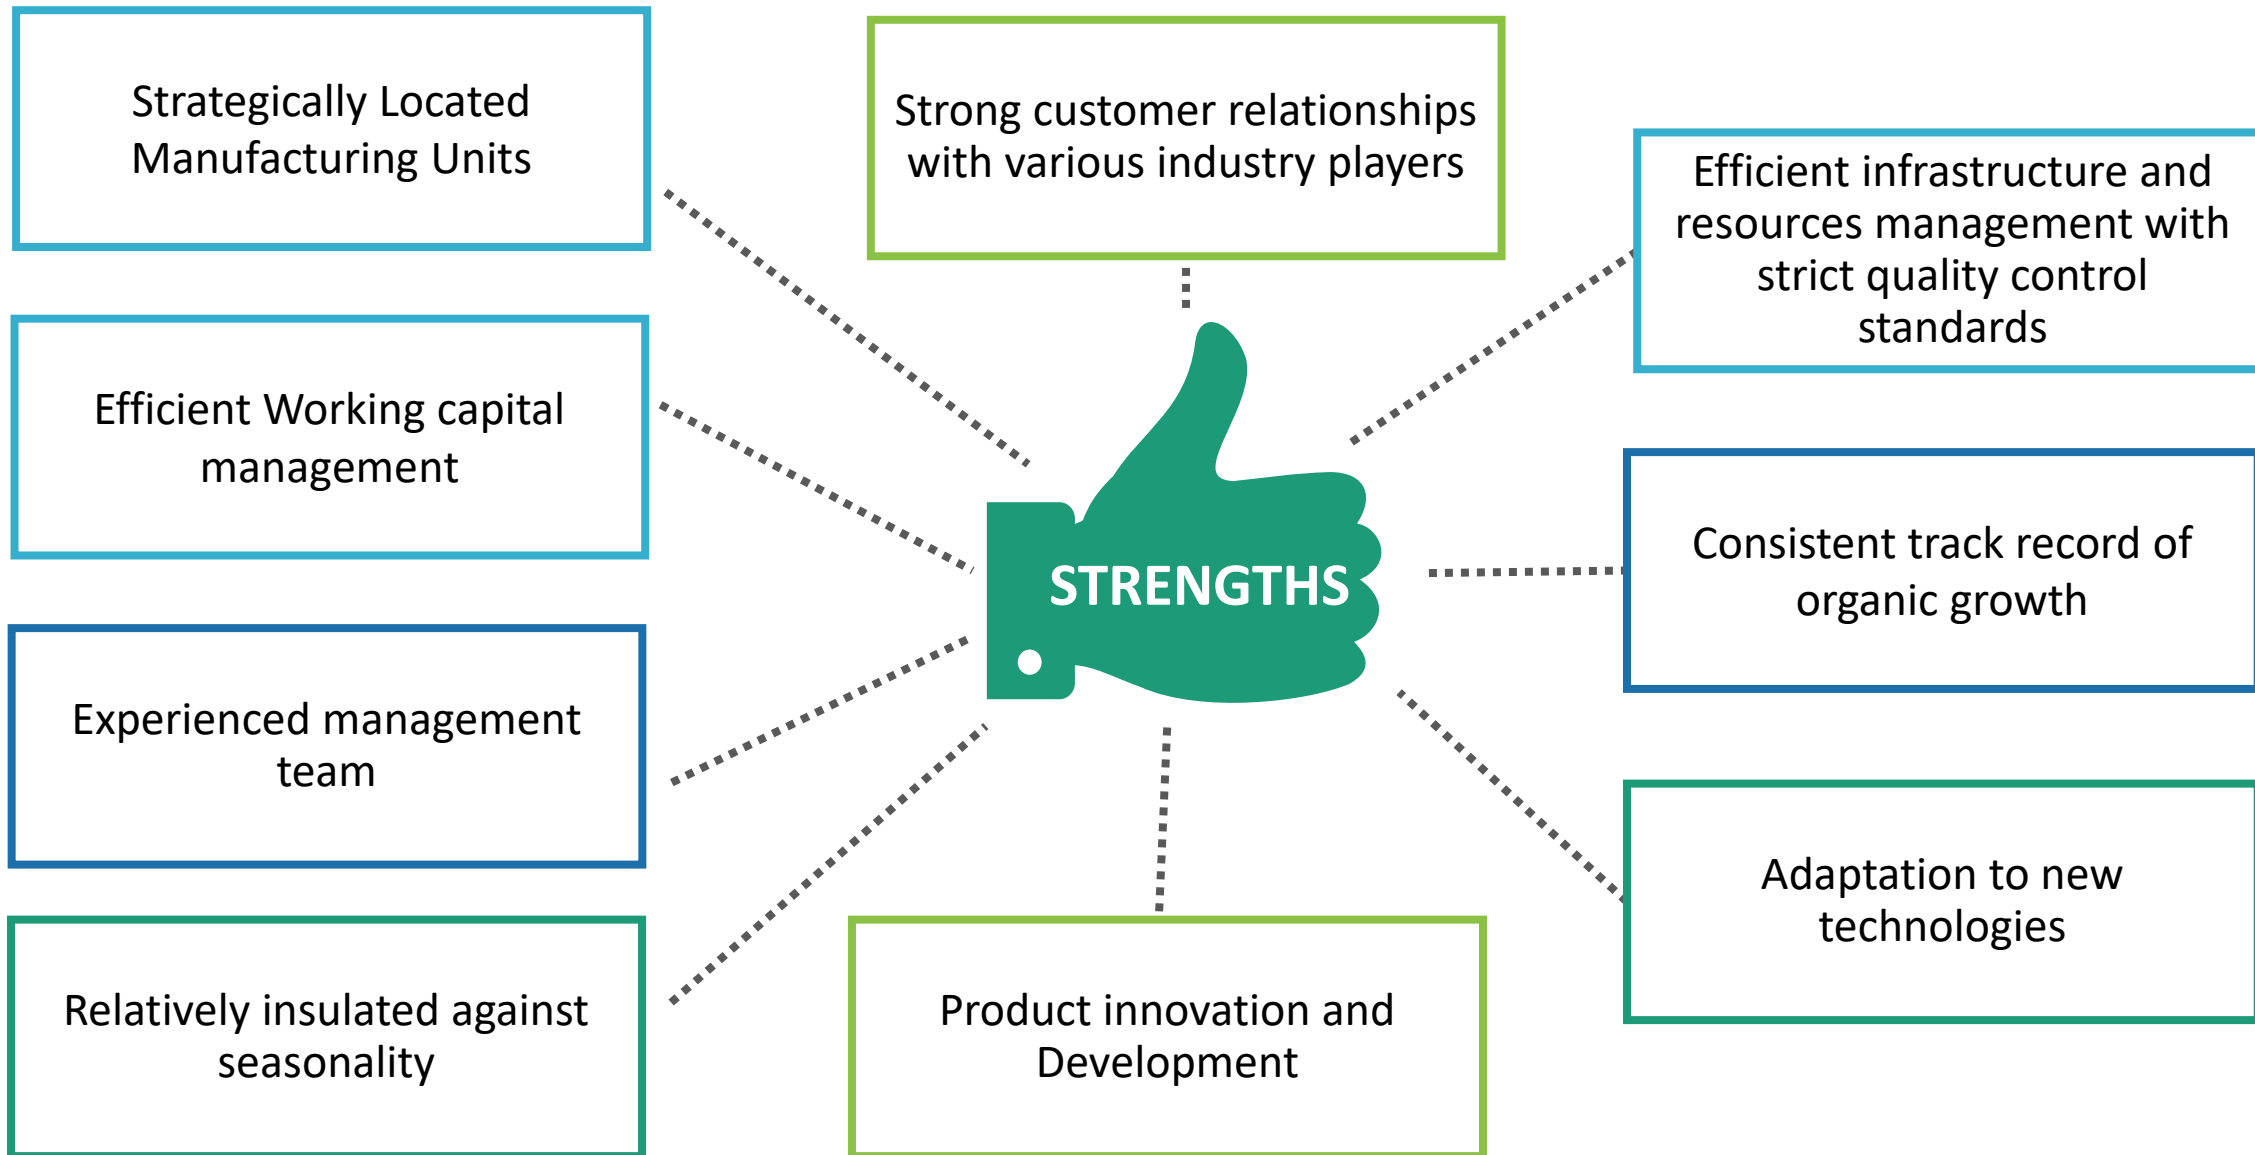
Strategically Located Manufacturing Units

Strong customer relationships with various industry players

Efficient infrastructure and resources management with strict quality control standards

Efficient Working capital management

STRENGTHS

Consistent track record of organic growth

Experienced management team

Relatively insulated against seasonality

Product innovation and Development

Adaptation to new technologies